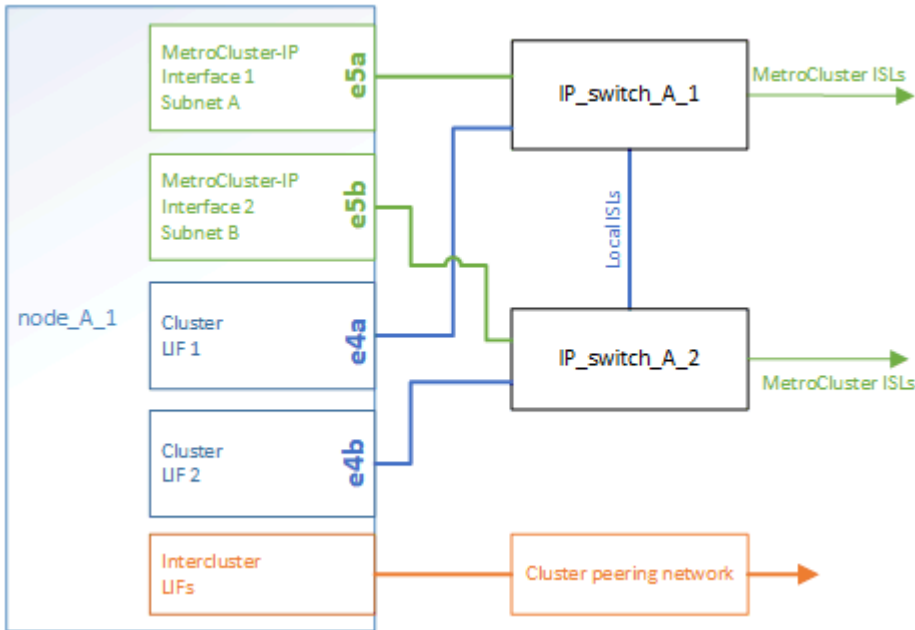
node_A_1

MetroCluster-IP
Interface 1
Subnet A

e5a

MetroCluster-IP
Interface 2
Subnet B

e5b

Cluster
LIF 1

e4a

Cluster
LIF 2

e4b

Intercluster
LIFs

IP_switch_A_1

MetroCluster ISLs

Local ISLs

IP_switch_A_2

MetroCluster ISLs

Cluster peering network